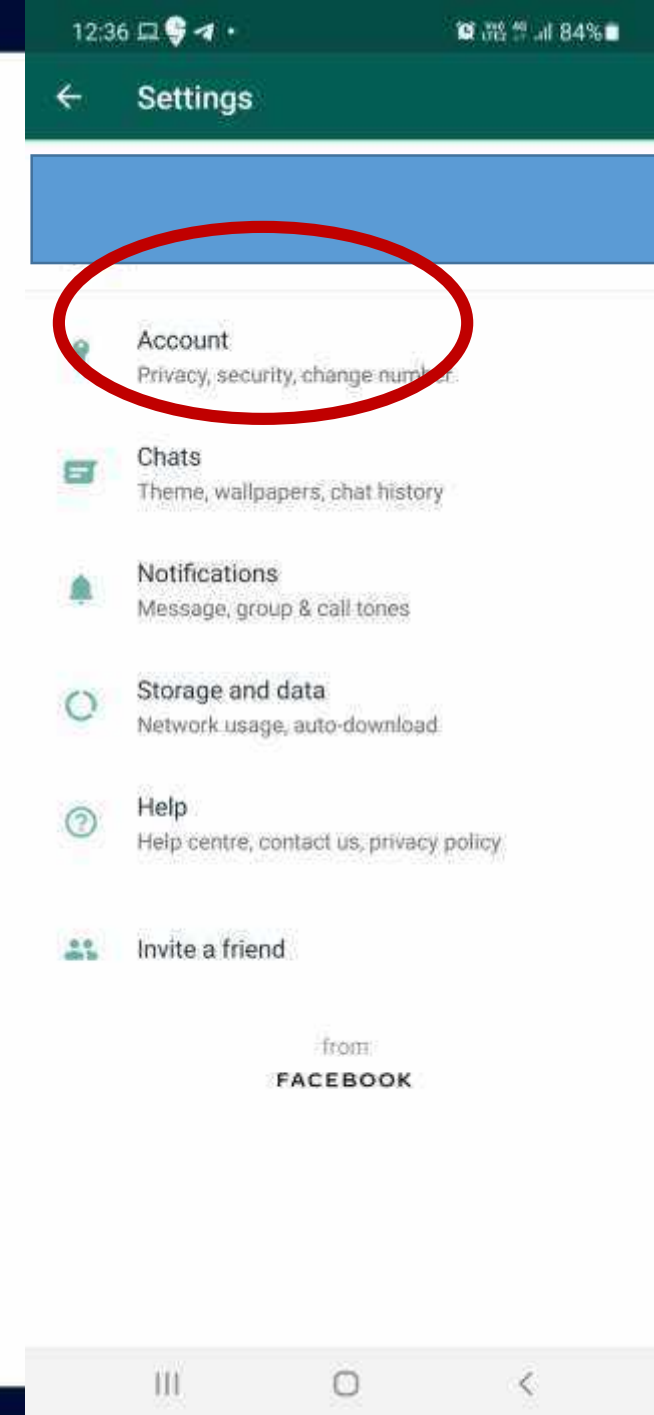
12:36 84%

Settings

Account
Privacy, security, change number

Chats
Theme, wallpapers, chat history

Notifications
Message, group & call tones

Storage and data
Network usage, auto-download

Help
Help centre, contact us, privacy policy

Invite a friend

from
FACEBOOK